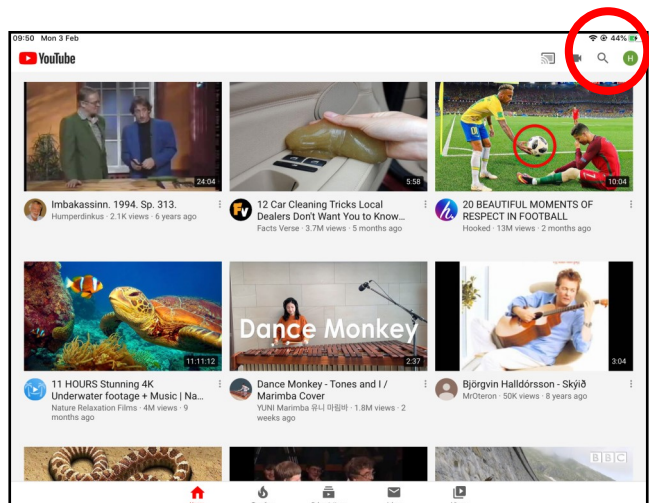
09:50 Mon 3 Feb

44%

YouTube

H

24:04

Imbakassinn. 1994. Sp. 313.
Humperdinkus · 2.1K views · 6 years ago

5:58

12 Car Cleaning Tricks Local Dealers Don't Want You to Know...
Facts Verse · 3.7M views · 5 months ago

10:04

20 BEAUTIFUL MOMENTS OF RESPECT IN FOOTBALL
Hooked · 13M views · 2 months ago

11:11:12

11 HOURS Stunning 4K Underwater footage + Music | Na...
Nature Relaxation Films · 4M views · 9 months ago

Dance Monkey

2:37

Dance Monkey - Tones and I / Marimba Cover
YUNI Marimba 유니 마림바 · 1.8M views · 2 weeks ago

3:04

Björgvin Halldórsson - Skýið
MrOteron · 50K views · 8 years ago

BBC